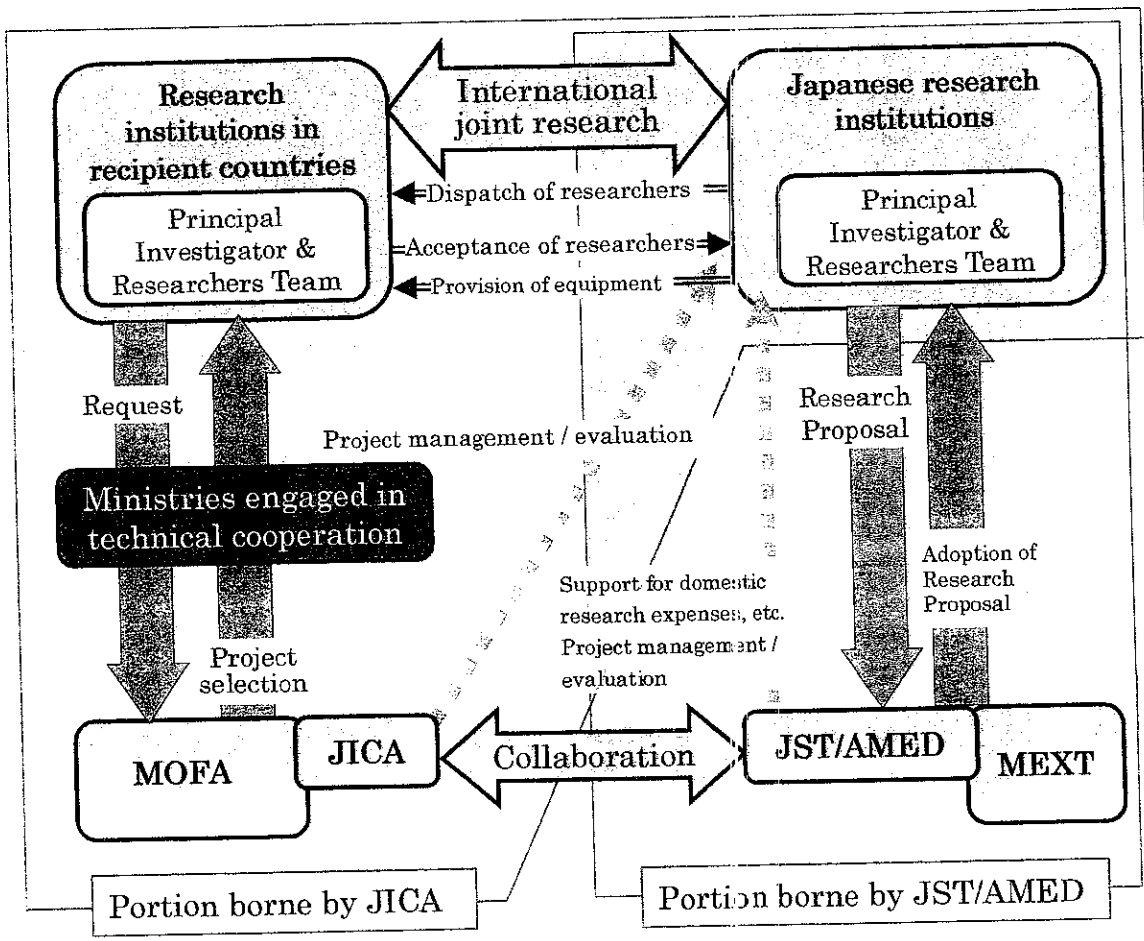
Research institutions in recipient countries

Principal Investigator & Researchers Team

International joint research

Japanese research institutions

Principal Investigator & Researchers Team

Dispatch of researchers

Acceptance of researchers

Provision of equipment

Request

Project selection

Ministries engaged in technical cooperation

Project management / evaluation

Research Proposal

Adoption of Research Proposal

Support for domestic research expenses, etc. Project management / evaluation

MOFA

JICA

Collaboration

JST/AMED

MEXT

Portion borne by JICA

Portion borne by JST/AMED